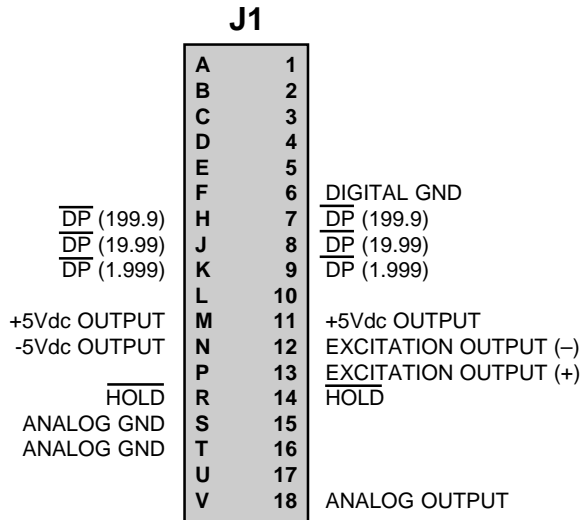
J1

| Left | | | Right |
|---|---|---|---|
| | A | 1 | |
| | B | 2 | |
| | C | 3 | |
| | D | 4 | |
| | E | 5 | |
| | F | 6 | DIGITAL GND |
| $\overline{DP}$ (199.9) | H | 7 | $\overline{DP}$ (199.9) |
| $\overline{DP}$ (19.99) | J | 8 | $\overline{DP}$ (19.99) |
| $\overline{DP}$ (1.999) | K | 9 | $\overline{DP}$ (1.999) |
| | L | 10 | |
| +5Vdc OUTPUT | M | 11 | +5Vdc OUTPUT |
| -5Vdc OUTPUT | N | 12 | EXCITATION OUTPUT (–) |
| | P | 13 | EXCITATION OUTPUT (+) |
| $\overline{HOLD}$ | R | 14 | $\overline{HOLD}$ |
| ANALOG GND | S | 15 | |
| ANALOG GND | T | 16 | |
| | U | 17 | |
| | V | 18 | ANALOG OUTPUT |